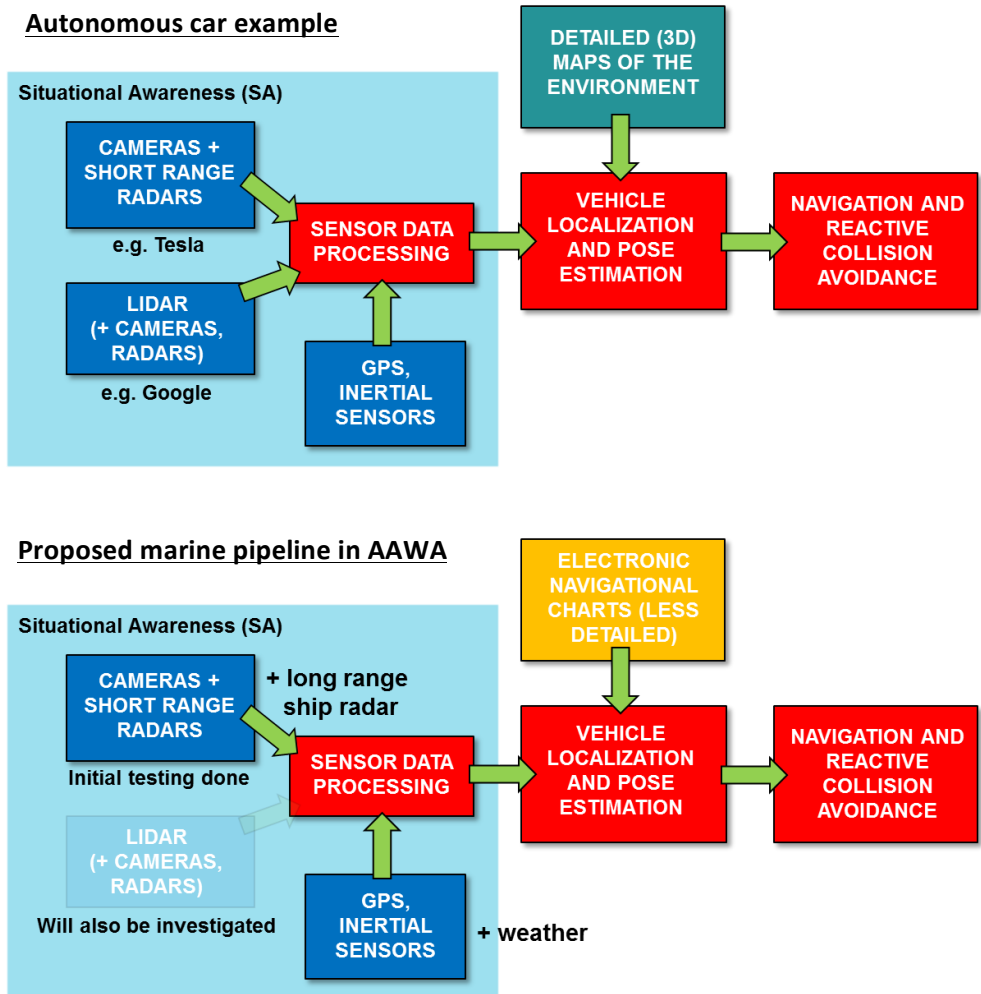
Autonomous car example

Situational Awareness (SA)

CAMERAS + SHORT RANGE RADARS

e.g. Tesla

LIDAR (+ CAMERAS, RADARS)

e.g. Google

SENSOR DATA PROCESSING

GPS, INERTIAL SENSORS

DETAILED (3D) MAPS OF THE ENVIRONMENT

VEHICLE LOCALIZATION AND POSE ESTIMATION

NAVIGATION AND REACTIVE COLLISION AVOIDANCE

Proposed marine pipeline in AAWA

Situational Awareness (SA)

CAMERAS + SHORT RANGE RADARS

+ long range ship radar

Initial testing done

LIDAR (+ CAMERAS, RADARS)

Will also be investigated

SENSOR DATA PROCESSING

GPS, INERTIAL SENSORS

+ weather

ELECTRONIC NAVIGATIONAL CHARTS (LESS DETAILED)

VEHICLE LOCALIZATION AND POSE ESTIMATION

NAVIGATION AND REACTIVE COLLISION AVOIDANCE